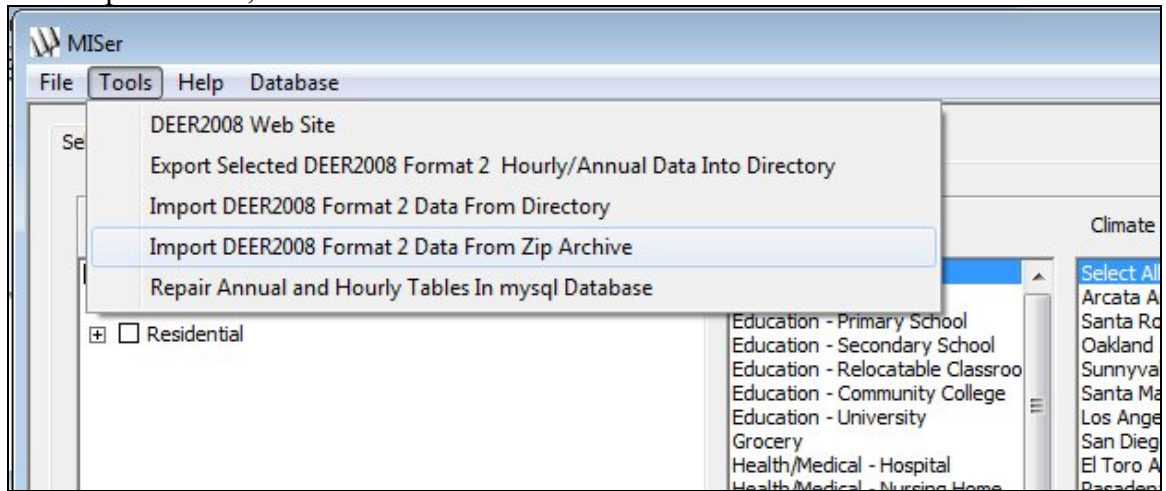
MISer

File Tools Help Database

Se

DEER2008 Web Site

Export Selected DEER2008 Format 2 Hourly/Annual Data Into Directory

Import DEER2008 Format 2 Data From Directory

Import DEER2008 Format 2 Data From Zip Archive

Repair Annual and Hourly Tables In mysql Database

Residential

Education - Primary School
Education - Secondary School
Education - Relocatable Classroo
Education - Community College
Education - University
Grocery
Health/Medical - Hospital
Health/Medical - Nursing Home

Climate

Select All
Arcata A
Santa Ro
Oakland
Sunnyva
Santa Ma
Los Ange
San Dieg
El Toro A
Pasaden